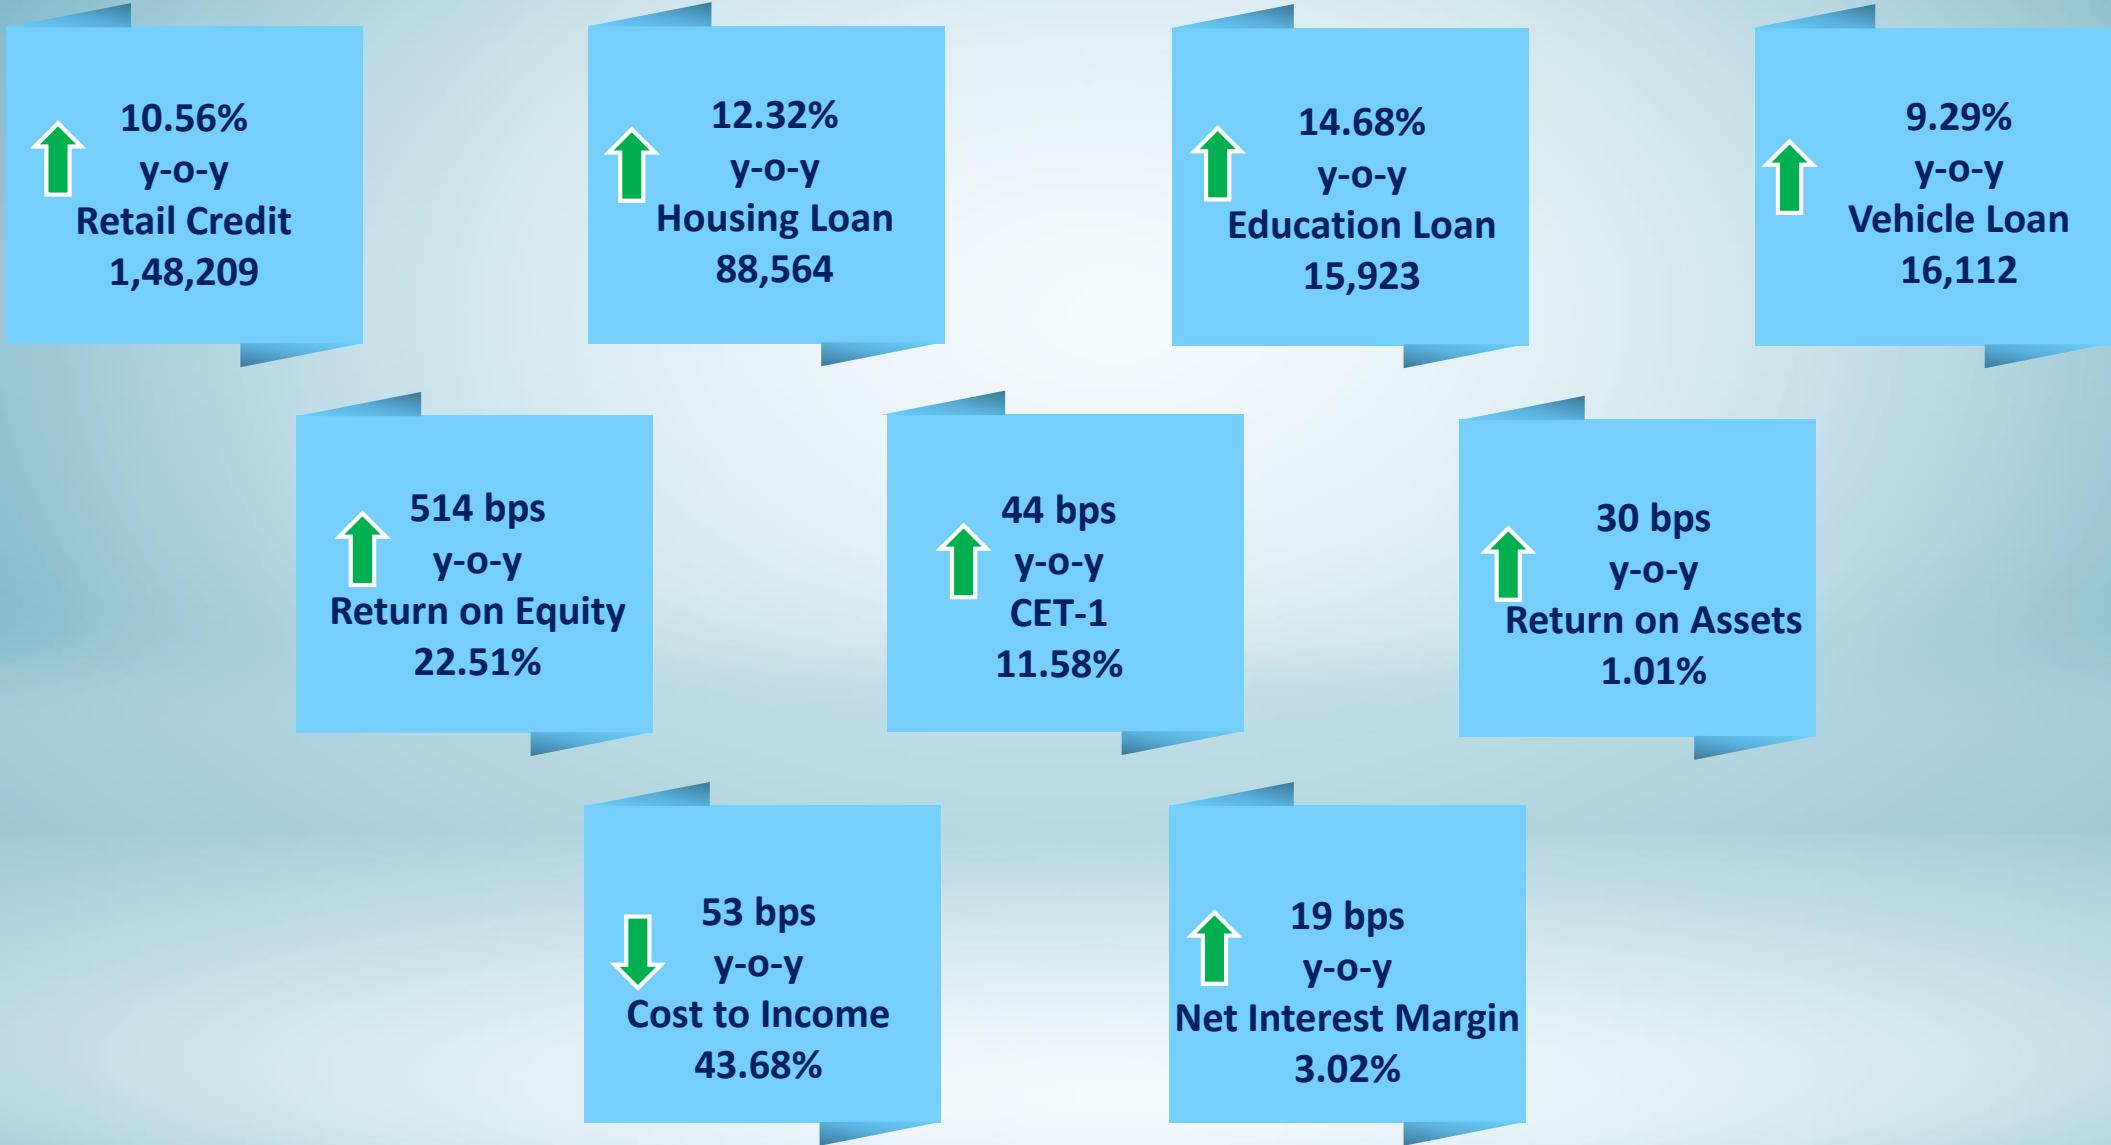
10.56%
y-o-y
Retail Credit
1,48,209

12.32%
y-o-y
Housing Loan
88,564

14.68%
y-o-y
Education Loan
15,923

9.29%
y-o-y
Vehicle Loan
16,112

514 bps
y-o-y
Return on Equity
22.51%

44 bps
y-o-y
CET-1
11.58%

30 bps
y-o-y
Return on Assets
1.01%

53 bps
y-o-y
Cost to Income
43.68%

19 bps
y-o-y
Net Interest Margin
3.02%